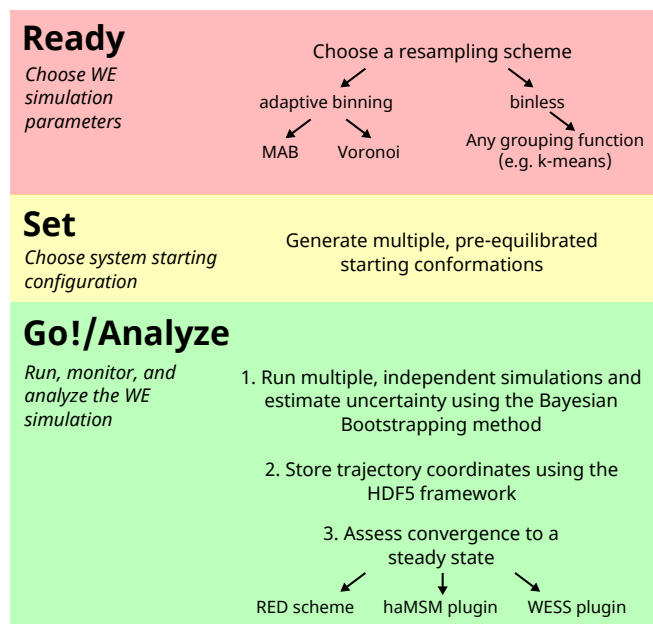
Ready
Choose WE simulation parameters

Choose a resampling scheme

adaptive binning

binless

MAB

Voronoi

Any grouping function (e.g. k-means)

Set
Choose system starting configuration

Generate multiple, pre-equilibrated starting conformations

Go!/Analyze
Run, monitor, and analyze the WE simulation

1. Run multiple, independent simulations and estimate uncertainty using the Bayesian Bootstrapping method

2. Store trajectory coordinates using the HDF5 framework

3. Assess convergence to a steady state

RED scheme

haMSM plugin

WESS plugin